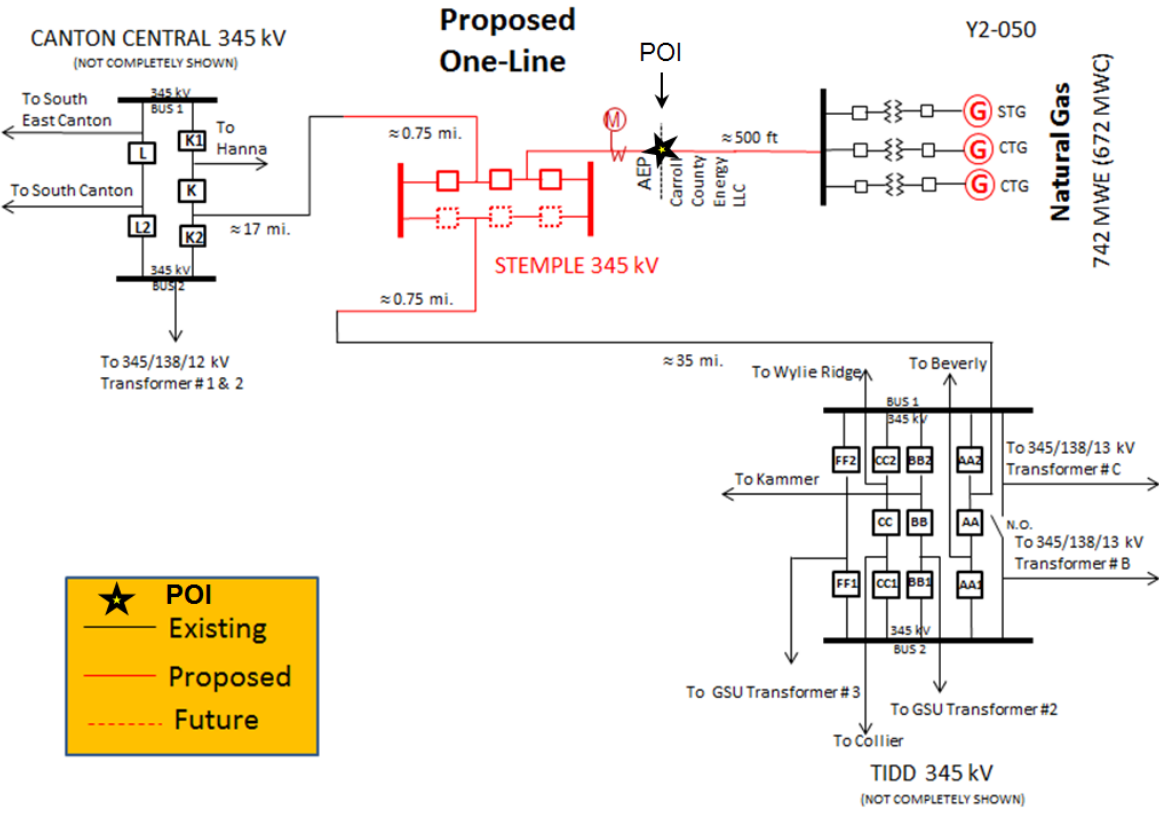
Proposed One-Line

CANTON CENTRAL 345 kV
(NOT COMPLETELY SHOWN)

Y2-050

POI

345 kV
BUS 1

To South East Canton

To Hanna

K1

L

K

To South Canton

L2

K2

≈17 mi.

345 kV
BUS 2

To 345/138/12 kV Transformer # 1 & 2

≈0.75 mi.

M

W

≈500 ft

AEP

Carroll County Energy LLC

STG

CTG

CTG

G

G

G

Natural Gas

742 MWE (672 MWC)

STEMPLE 345 kV

≈0.75 mi.

≈35 mi.

To Wylie Ridge

To Beverly

BUS 1
345 kV

FF2

CC2

BB2

AA2

To 345/138/13 kV Transformer # C

To Kammer

CC

BB

AA

N.O.

To 345/138/13 kV Transformer # B

FF1

CC1

BB1

AA1

345 kV
BUS 2

To GSU Transformer # 3

To GSU Transformer #2

To Collier

TIDD 345 kV
(NOT COMPLETELY SHOWN)

POI

Existing

Proposed

Future